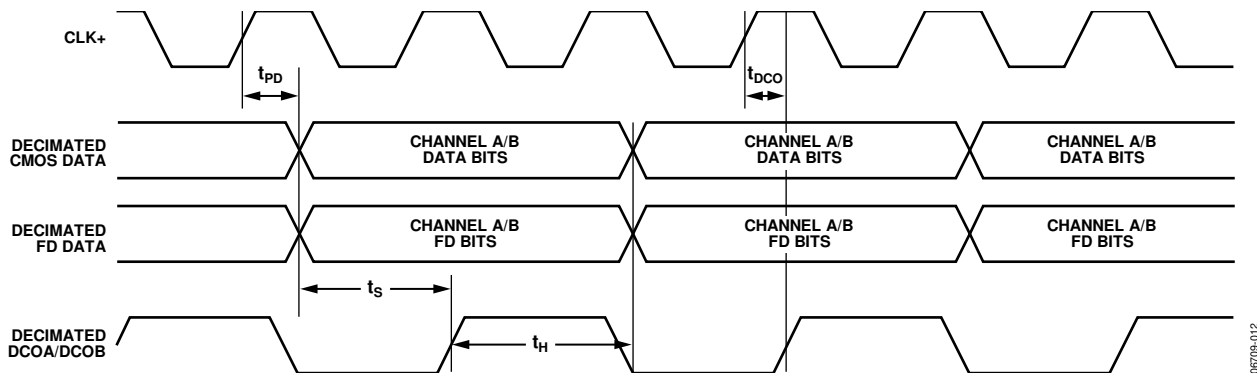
CLK+

$t_{PD}$

$t_{DCO}$

DECIMATED CMOS DATA

CHANNEL A/B DATA BITS

CHANNEL A/B DATA BITS

CHANNEL A/B DATA BITS

DECIMATED FD DATA

CHANNEL A/B FD BITS

CHANNEL A/B FD BITS

CHANNEL A/B FD BITS

$t_S$

DECIMATED DCOA/DCOB

$t_H$

06709-012